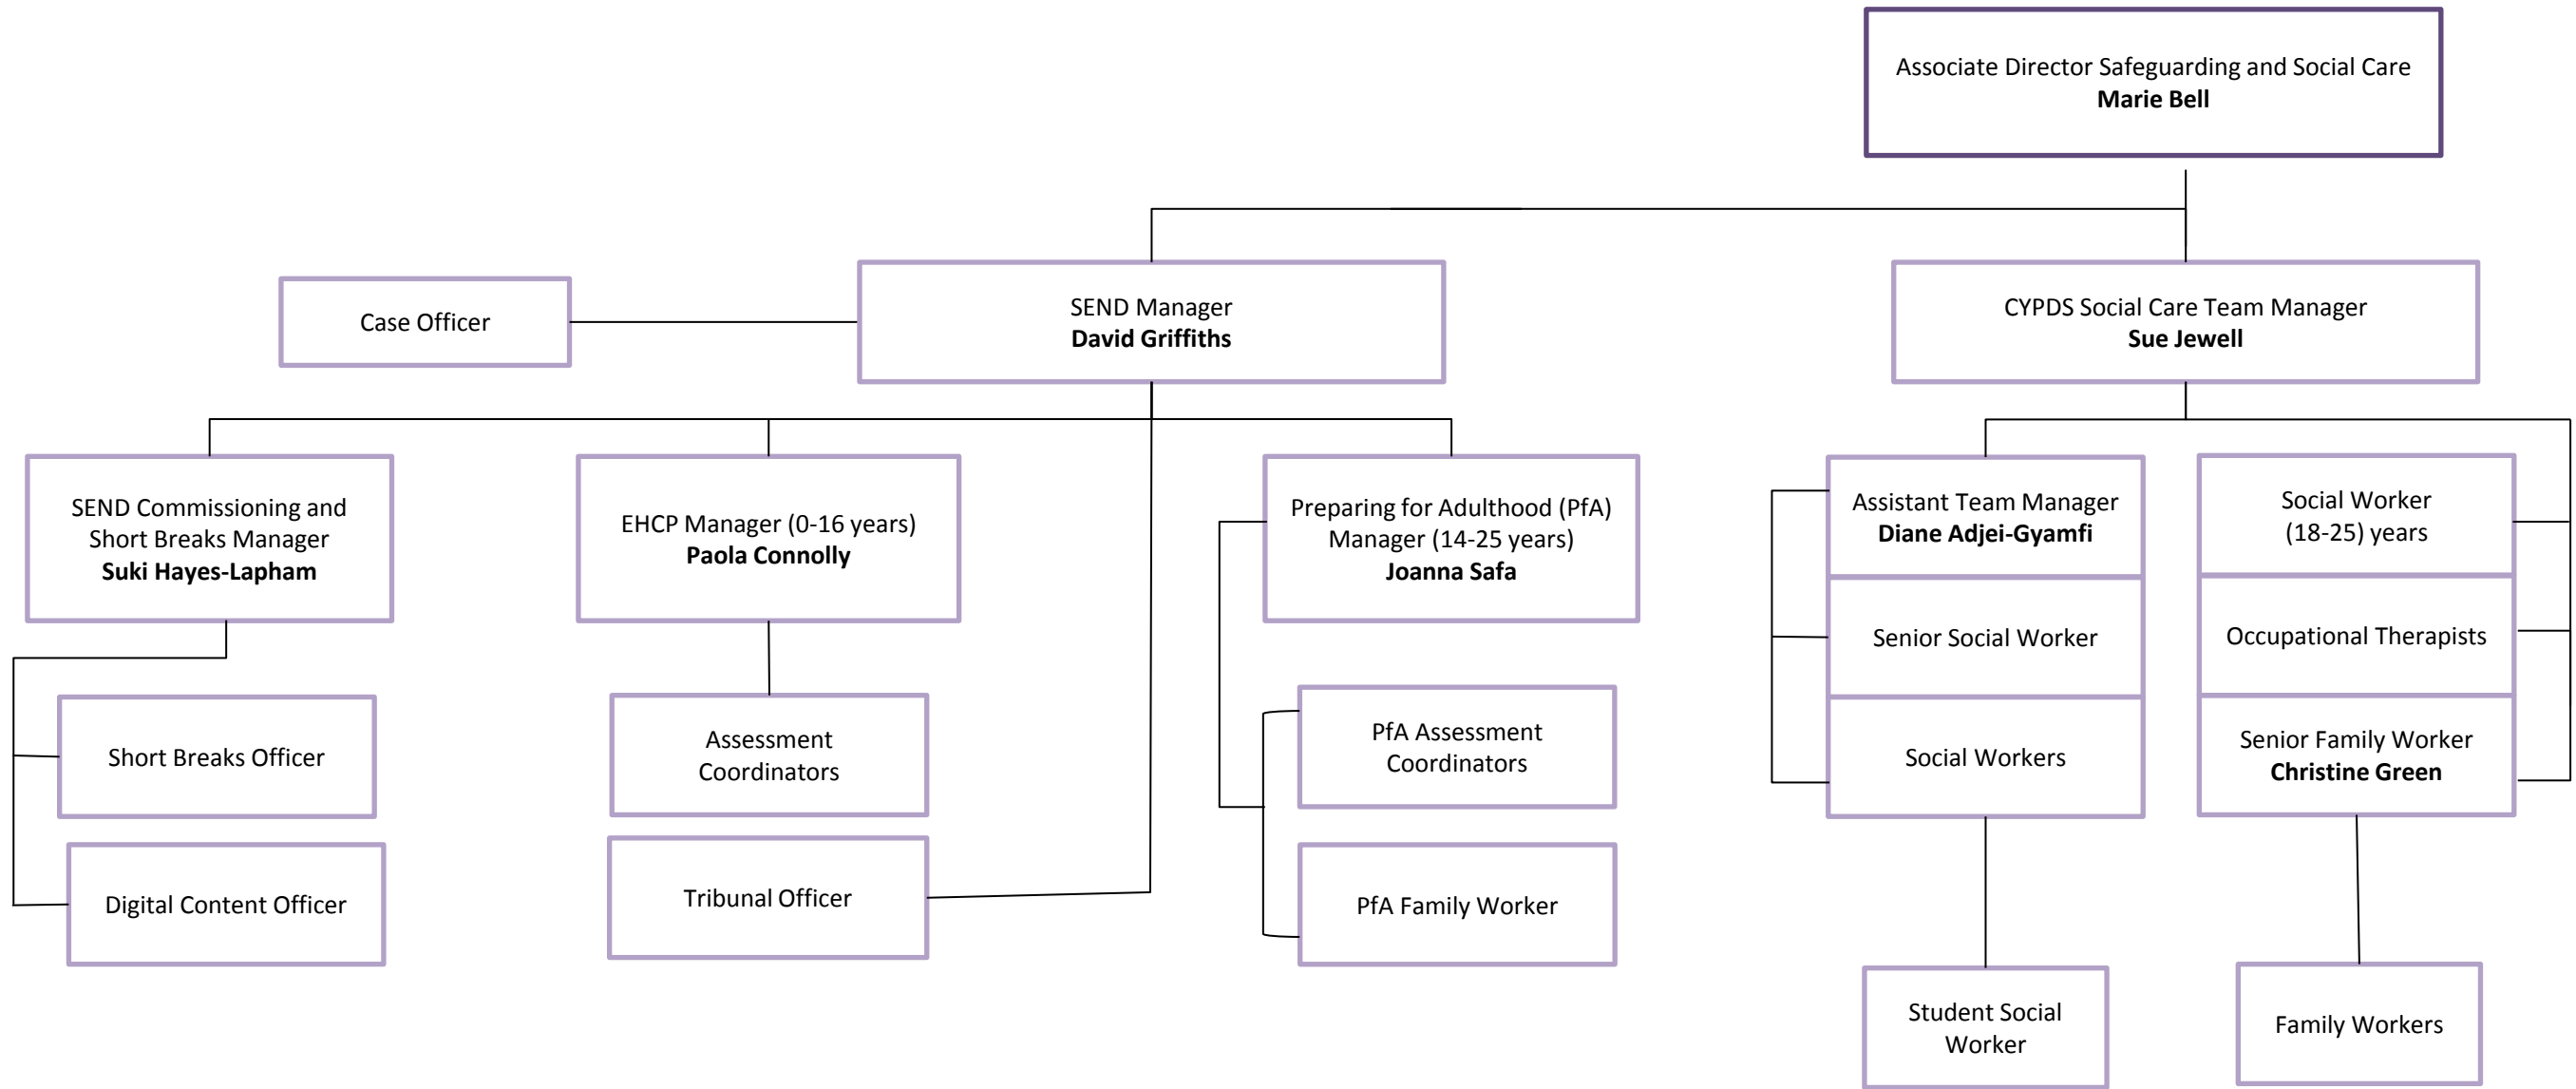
Associate Director Safeguarding and Social Care
**Marie Bell**

Case Officer

SEND Manager
**David Griffiths**

CYPDS Social Care Team Manager
**Sue Jewell**

SEND Commissioning and Short Breaks Manager
**Suki Hayes-Lapham**

EHCP Manager (0-16 years)
**Paola Connolly**

Preparing for Adulthood (PfA) Manager (14-25 years)
**Joanna Safa**

Assistant Team Manager
**Diane Adjei-Gyamfi**

Social Worker
(18-25) years

Senior Social Worker

Occupational Therapists

Social Workers

Senior Family Worker
**Christine Green**

Short Breaks Officer

Assessment Coordinators

PfA Assessment Coordinators

Digital Content Officer

Tribunal Officer

PfA Family Worker

Student Social Worker

Family Workers